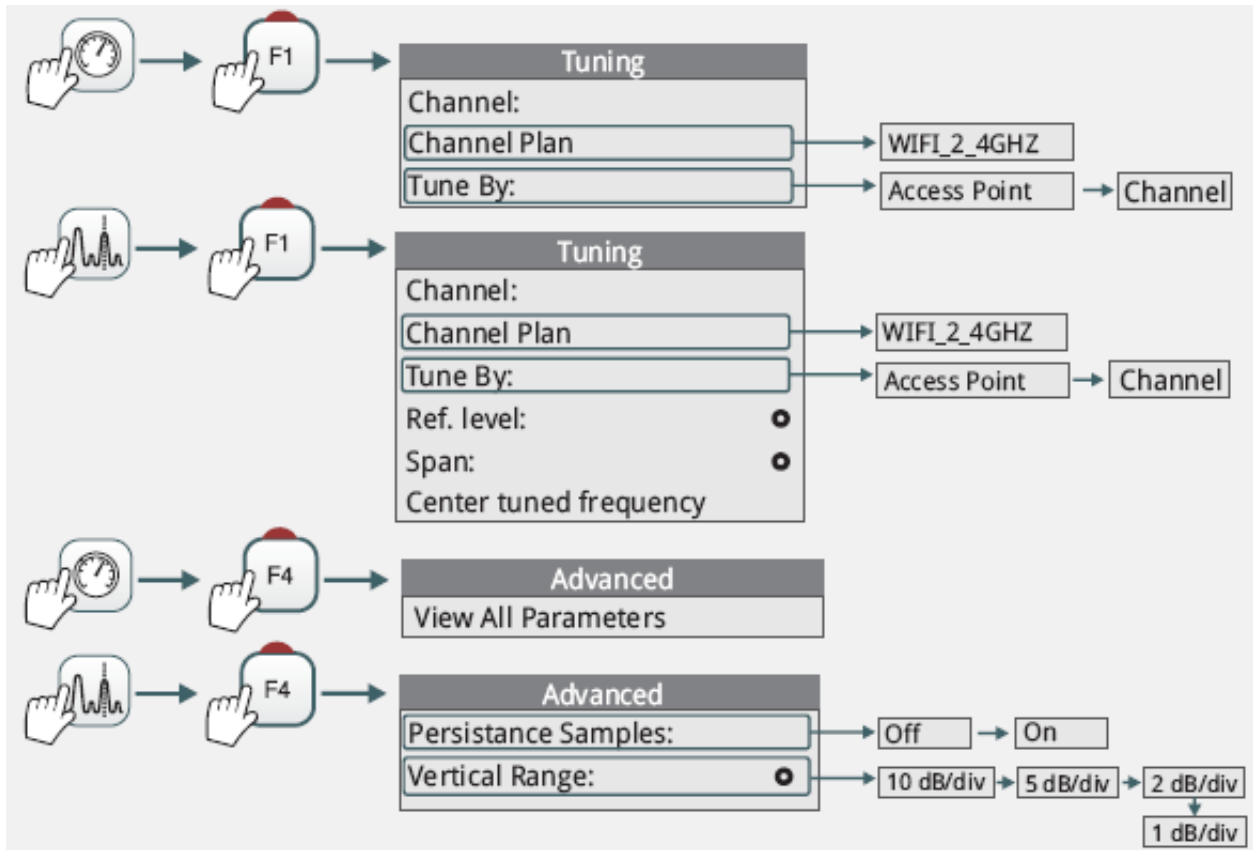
F1

Tuning
Channel:
Channel Plan
Tune By:

WIFI_2_4GHZ

Access Point

Channel

F1

Tuning
Channel:
Channel Plan
Tune By:
Ref. level:
Span:
Center tuned frequency

WIFI_2_4GHZ

Access Point

Channel

F4

Advanced
View All Parameters

F4

Advanced
Persistance Samples:
Vertical Range:

Off

On

10 dB/div

5 dB/div

2 dB/div

1 dB/div